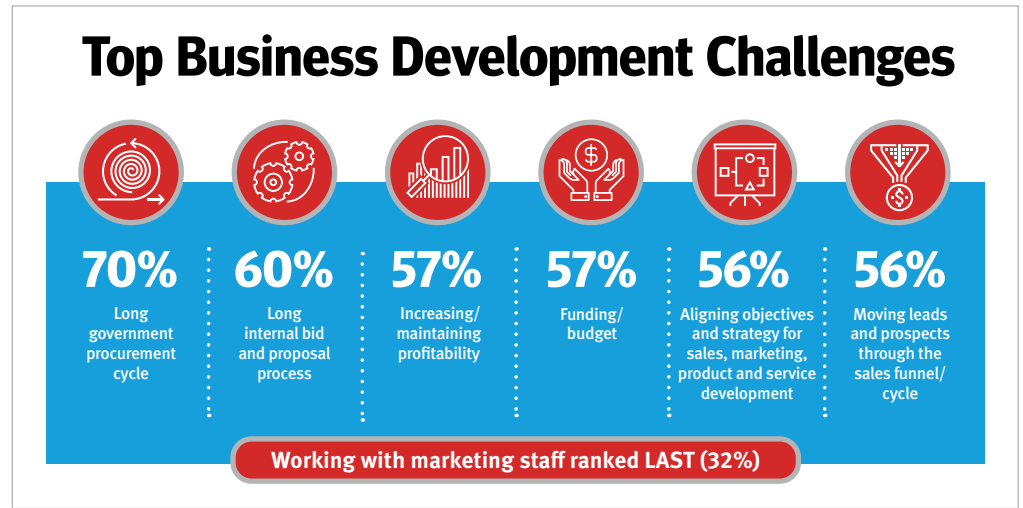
Top Business Development Challenges

70%
Long government procurement cycle

60%
Long internal bid and proposal process

57%
Increasing/ maintaining profitability

57%
Funding/ budget

56%
Aligning objectives and strategy for sales, marketing, product and service development

56%
Moving leads and prospects through the sales funnel/ cycle

Working with marketing staff ranked LAST (32%)